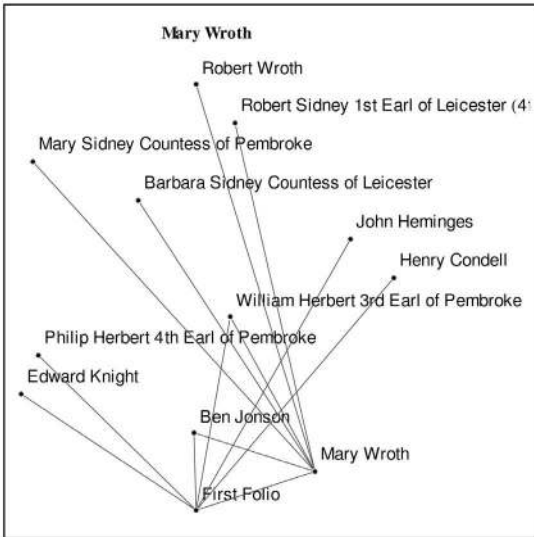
Mary Wroth

Robert Wroth

Robert Sidney 1st Earl of Leicester (4

Mary Sidney Countess of Pembroke

Barbara Sidney Countess of Leicester

John Heminges

Henry Condell

William Herbert 3rd Earl of Pembroke

Philip Herbert 4th Earl of Pembroke

Edward Knight

Ben Jonson

Mary Wroth

First Folio